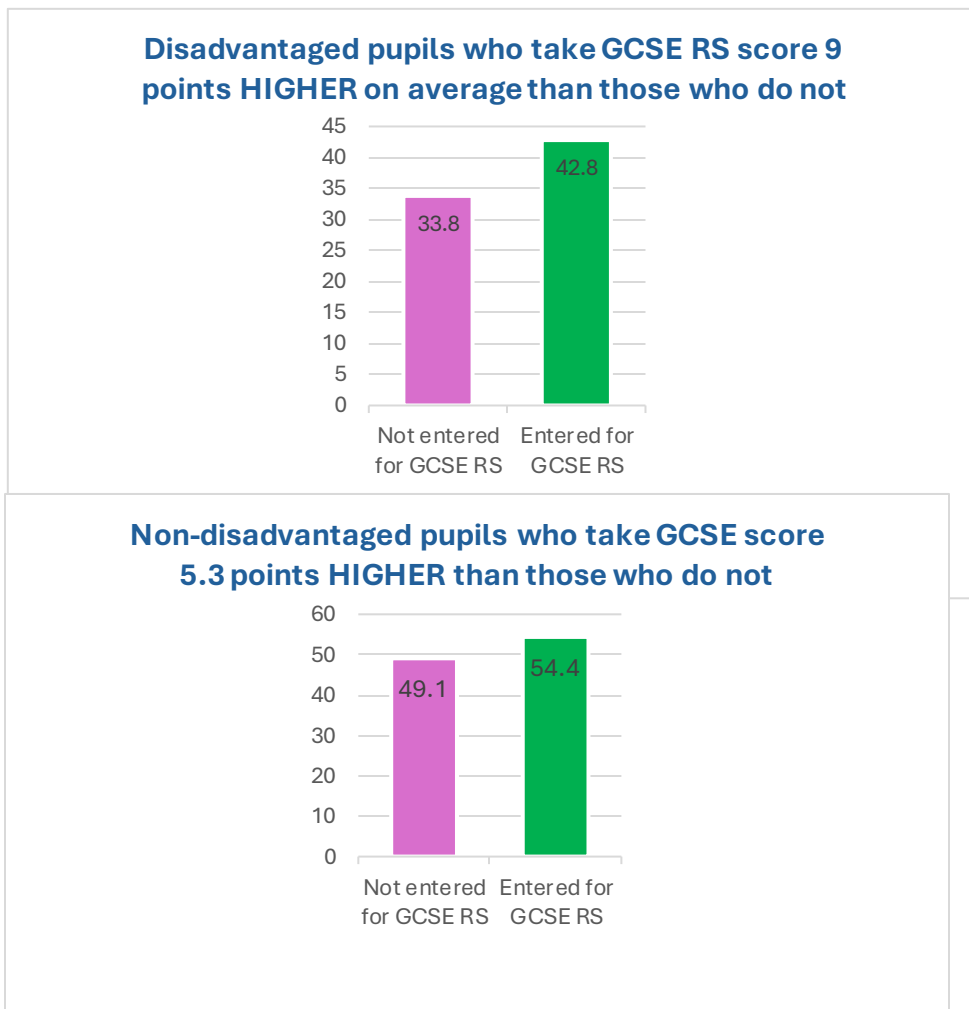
Disadvantaged pupils who take GCSE RS score 9 points HIGHER on average than those who do not

45
40
35
30
25
20
15
10
5
0

33.8
42.8

Not entered for GCSE RS
Entered for GCSE RS

Non-disadvantaged pupils who take GCSE score 5.3 points HIGHER than those who do not

60
50
40
30
20
10
0

49.1
54.4

Not entered for GCSE RS
Entered for GCSE RS